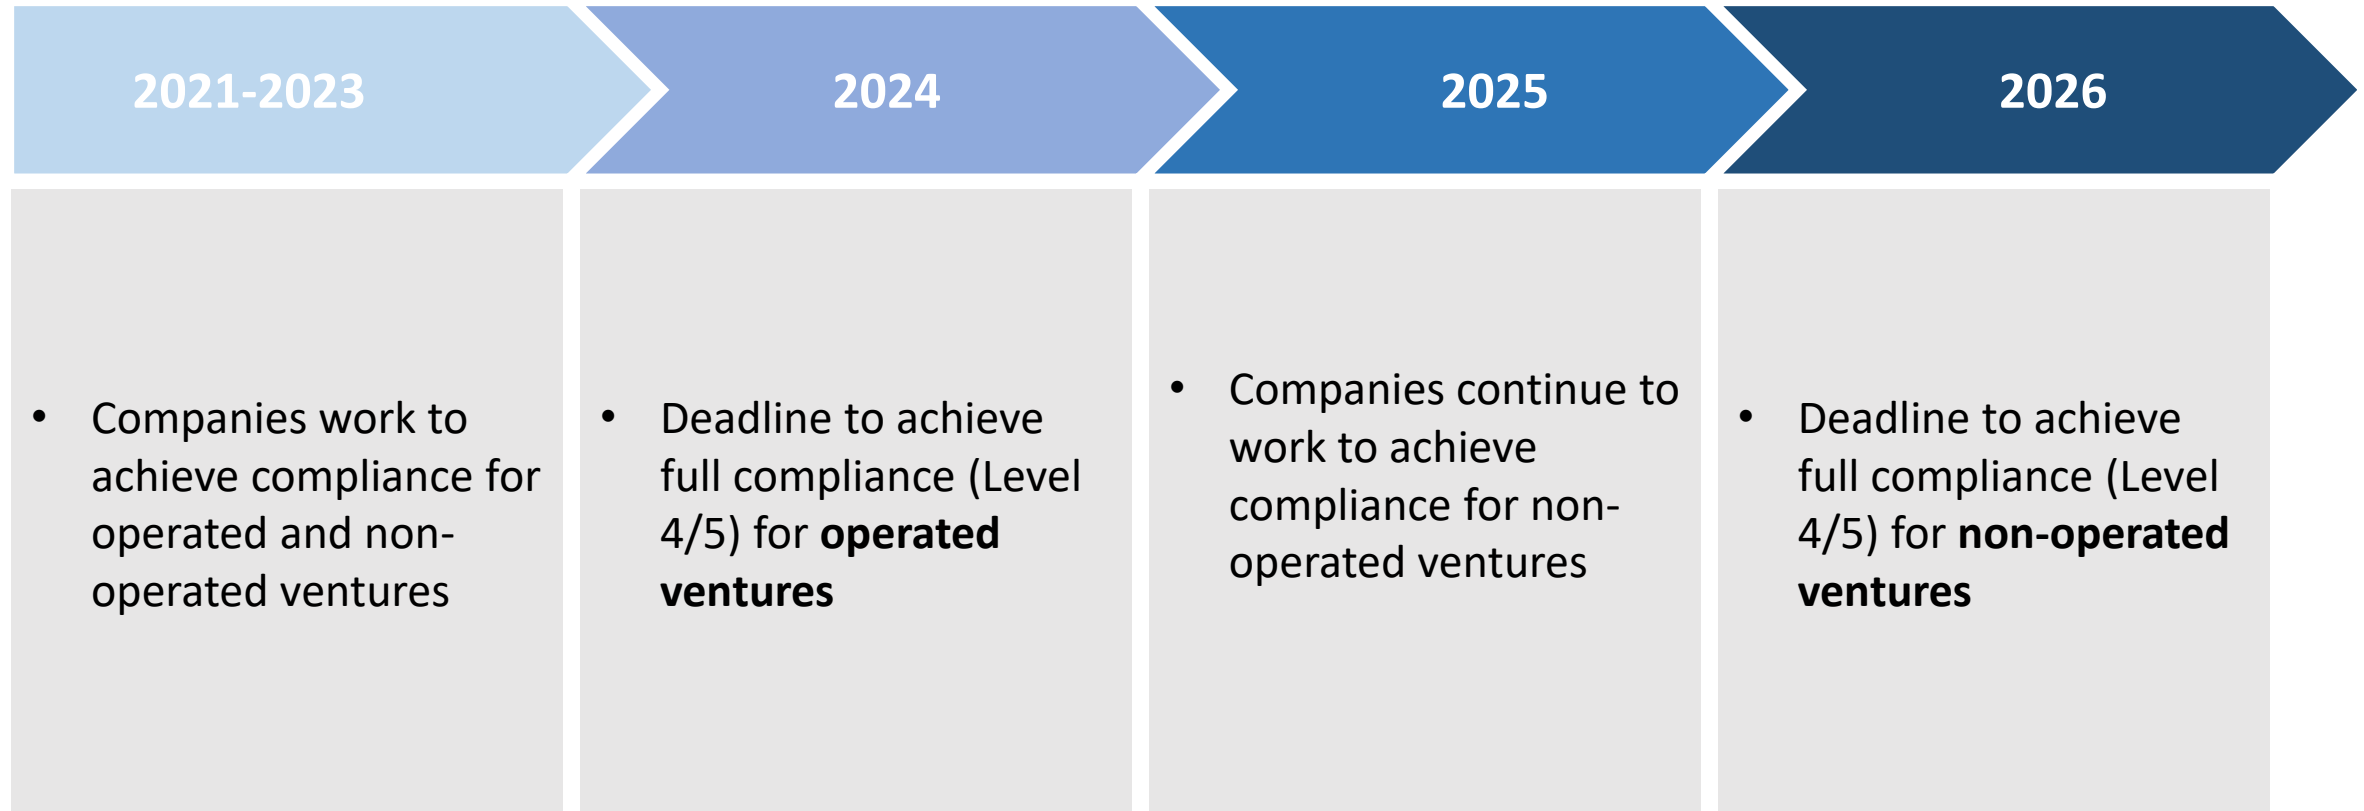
2021-2023

- Companies work to achieve compliance for operated and non-operated ventures

2024

- Deadline to achieve full compliance (Level 4/5) for **operated ventures**

2025

- Companies continue to work to achieve compliance for non-operated ventures

2026

- Deadline to achieve full compliance (Level 4/5) for **non-operated ventures**